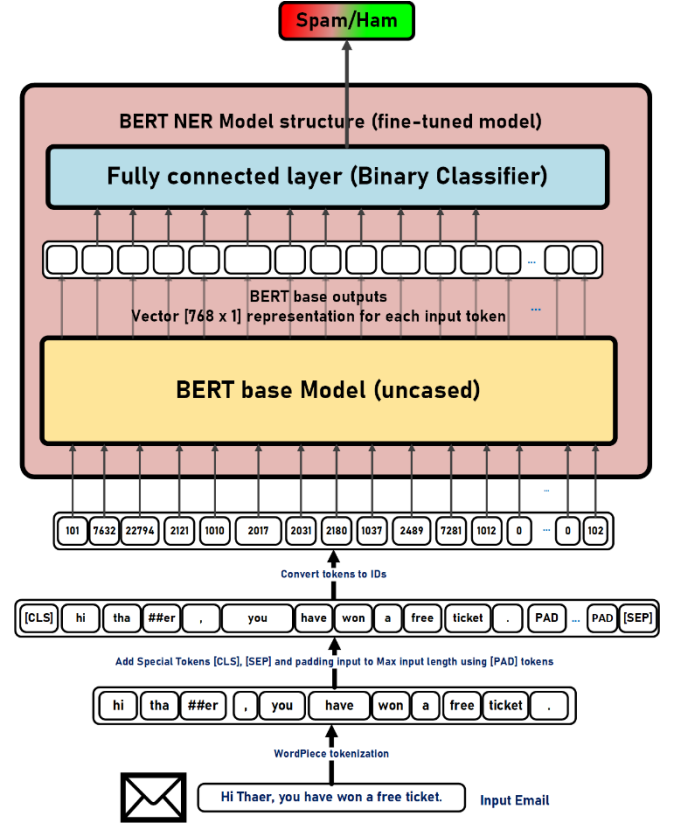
Spam/Ham

BERT NER Model structure (fine-tuned model)

Fully connected layer (Binary Classifier)

...

BERT base outputs
Vector [768 x 1] representation for each input token

...

BERT base Model (uncased)

...

| 101 | 7632 | 22794 | 2121 | 1010 | 2017 | 2031 | 2180 | 1037 | 2489 | 7281 | 1012 | 0 | ... | 0 | 102 |
|---|---|---|---|---|---|---|---|---|---|---|---|---|---|---|---|

Convert tokens to IDs

| [CLS] | hi | tha | ##er | , | you | have | won | a | free | ticket | . | PAD | ... | PAD | [SEP] |
|---|---|---|---|---|---|---|---|---|---|---|---|---|---|---|---|

Add Special Tokens [CLS], [SEP] and padding input to Max input length using [PAD] tokens

| hi | tha | ##er | , | you | have | won | a | free | ticket | . |
|---|---|---|---|---|---|---|---|---|---|---|

WordPiece tokenization

Hi Thaer, you have won a free ticket.

Input Email